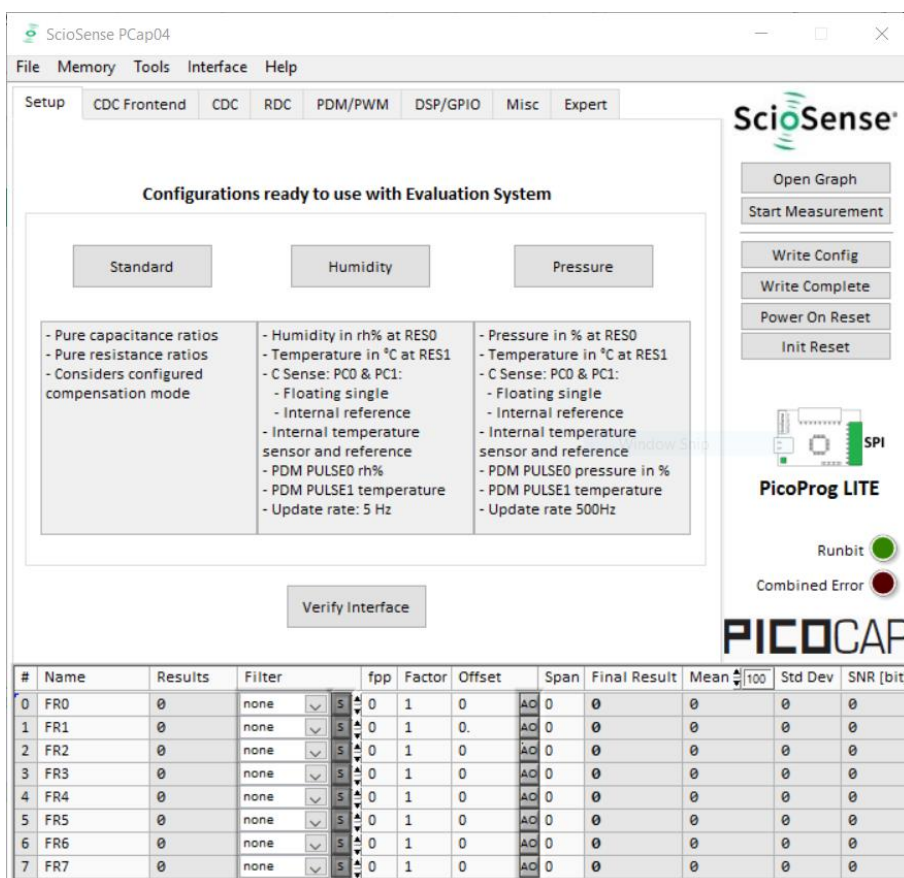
ScioSense PCap04

File Memory Tools Interface Help

Setup CDC Frontend CDC RDC PDM/PWM DSP/GPIO Misc Expert

ScioSense

Open Graph
Start Measurement
Write Config
Write Complete
Power On Reset
Init Reset

Configurations ready to use with Evaluation System

Standard

Humidity

Pressure

- Pure capacitance ratios
- Pure resistance ratios
- Considers configured compensation mode

- Humidity in rh% at RES0
- Temperature in °C at RES1
- C Sense: PC0 & PC1:
- Floating single
- Internal reference
- Internal temperature sensor and reference
- PDM PULSE0 rh%
- PDM PULSE1 temperature
- Update rate: 5 Hz

- Pressure in % at RES0
- Temperature in °C at RES1
- C Sense: PC0 & PC1:
- Floating single
- Internal reference
- Internal temperature sensor and reference
- PDM PULSE0 pressure in %
- PDM PULSE1 temperature
- Update rate 500Hz

SPI

PicoProg LITE

Runbit

Combined Error

Verify Interface

PICOCAP

| # | Name | Results | Filter | | fpp | Factor | Offset | | Span | Final Result | Mean 100 | Std Dev | SNR [bit |
|---|---|---|---|---|---|---|---|---|---|---|---|---|---|
| 0 | FR0 | 0 | none | S | 0 | 1 | 0 | AO | 0 | 0 | 0 | 0 | 0 |
| 1 | FR1 | 0 | none | S | 0 | 1 | 0. | AO | 0 | 0 | 0 | 0 | 0 |
| 2 | FR2 | 0 | none | S | 0 | 1 | 0 | AO | 0 | 0 | 0 | 0 | 0 |
| 3 | FR3 | 0 | none | S | 0 | 1 | 0 | AO | 0 | 0 | 0 | 0 | 0 |
| 4 | FR4 | 0 | none | S | 0 | 1 | 0 | AO | 0 | 0 | 0 | 0 | 0 |
| 5 | FR5 | 0 | none | S | 0 | 1 | 0 | AO | 0 | 0 | 0 | 0 | 0 |
| 6 | FR6 | 0 | none | S | 0 | 1 | 0 | AO | 0 | 0 | 0 | 0 | 0 |
| 7 | FR7 | 0 | none | S | 0 | 1 | 0 | AO | 0 | 0 | 0 | 0 | 0 |